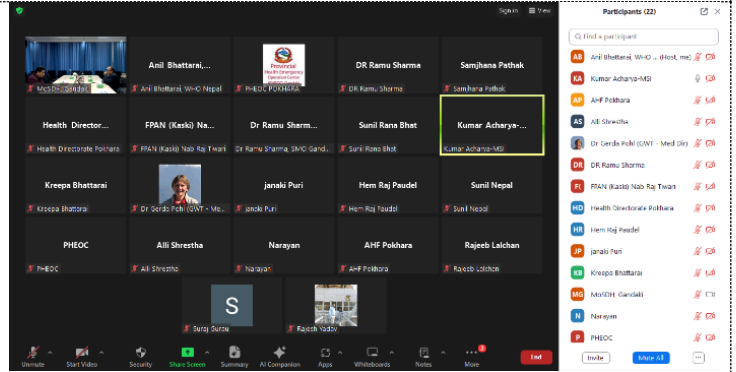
Sign in View

MoSD - Gandaki
Anil Bhattarai,...
Anil Bhattarai, WHO Nepal
Provincial Health Emergency Operation Center
PHEOC POKHARA
DR Ramu Sharma
DR Ramu Sharma
Samjhana Pathak
Samjhana Pathak

Health Director...
Health Directorate Pokhara
FPAN (Kaski) Na...
FPAN (Kaski) Nab Raj Twari
Dr Ramu Sharm...
Dr Ramu Sharma, SMO Gand...
Sunil Rana Bhat
Sunil Rana Bhat
Kumar Acharya-...
Kumar Acharya-MSI

Kreepa Bhattarai
Kreepa Bhattarai
Dr Gerda Pohl (GWT - M...
janaki Puri
janaki Puri
Hem Raj Paudel
Hem Raj Paudel
Sunil Nepal
Sunil Nepal

PHEOC
PHEOC
Alli Shrestha
Alli Shrestha
Narayan
Narayan
AHF Pokhara
AHF Pokhara
Rajeeb Lalchan
Rajeeb Lalchan

S
Suraj Surau
Rajesh Yadav

Unmute
Start Video
Security
Share Screen
Summary
AI Companion
Apps
Whiteboards
Notes
More
End

Participants (22)
Find a participant
AB Anil Bhattarai, WHO ... (Host, me)
KA Kumar Acharya-MSI
AP AHF Pokhara
AS Alli Shrestha
Dr Gerda Pohl (GWT - Med Dir)
DR DR Ramu Sharma
F( FPAN (Kaski) Nab Raj Twari
HD Health Directorate Pokhara
HR Hem Raj Paudel
JP janaki Puri
KB Kreepa Bhattarai
MG MoSDH, Gandaki
N Narayan
P PHEOC
Invite
Mute All